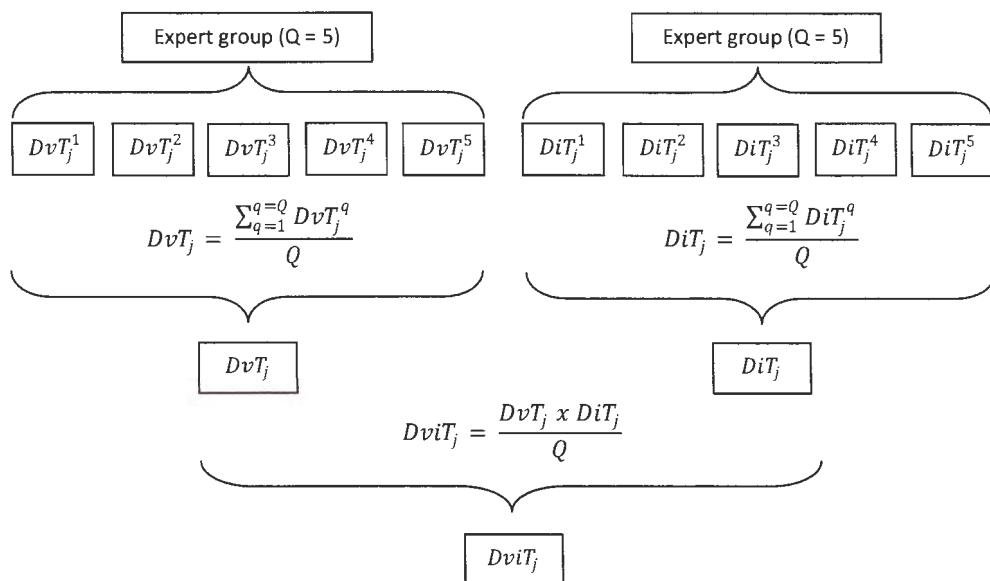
Expert group (Q = 5)

Expert group (Q = 5)

$DvT_j^1$ $DvT_j^2$ $DvT_j^3$ $DvT_j^4$ $DvT_j^5$

$DiT_j^1$ $DiT_j^2$ $DiT_j^3$ $DiT_j^4$ $DiT_j^5$

$DvT_j = \frac{\sum_{q=1}^{q=Q} DvT_j^q}{Q}$

$DiT_j = \frac{\sum_{q=1}^{q=Q} DiT_j^q}{Q}$

$DvT_j$

$DiT_j$

$DviT_j = \frac{DvT_j \ x \ DiT_j}{Q}$

$DviT_j$